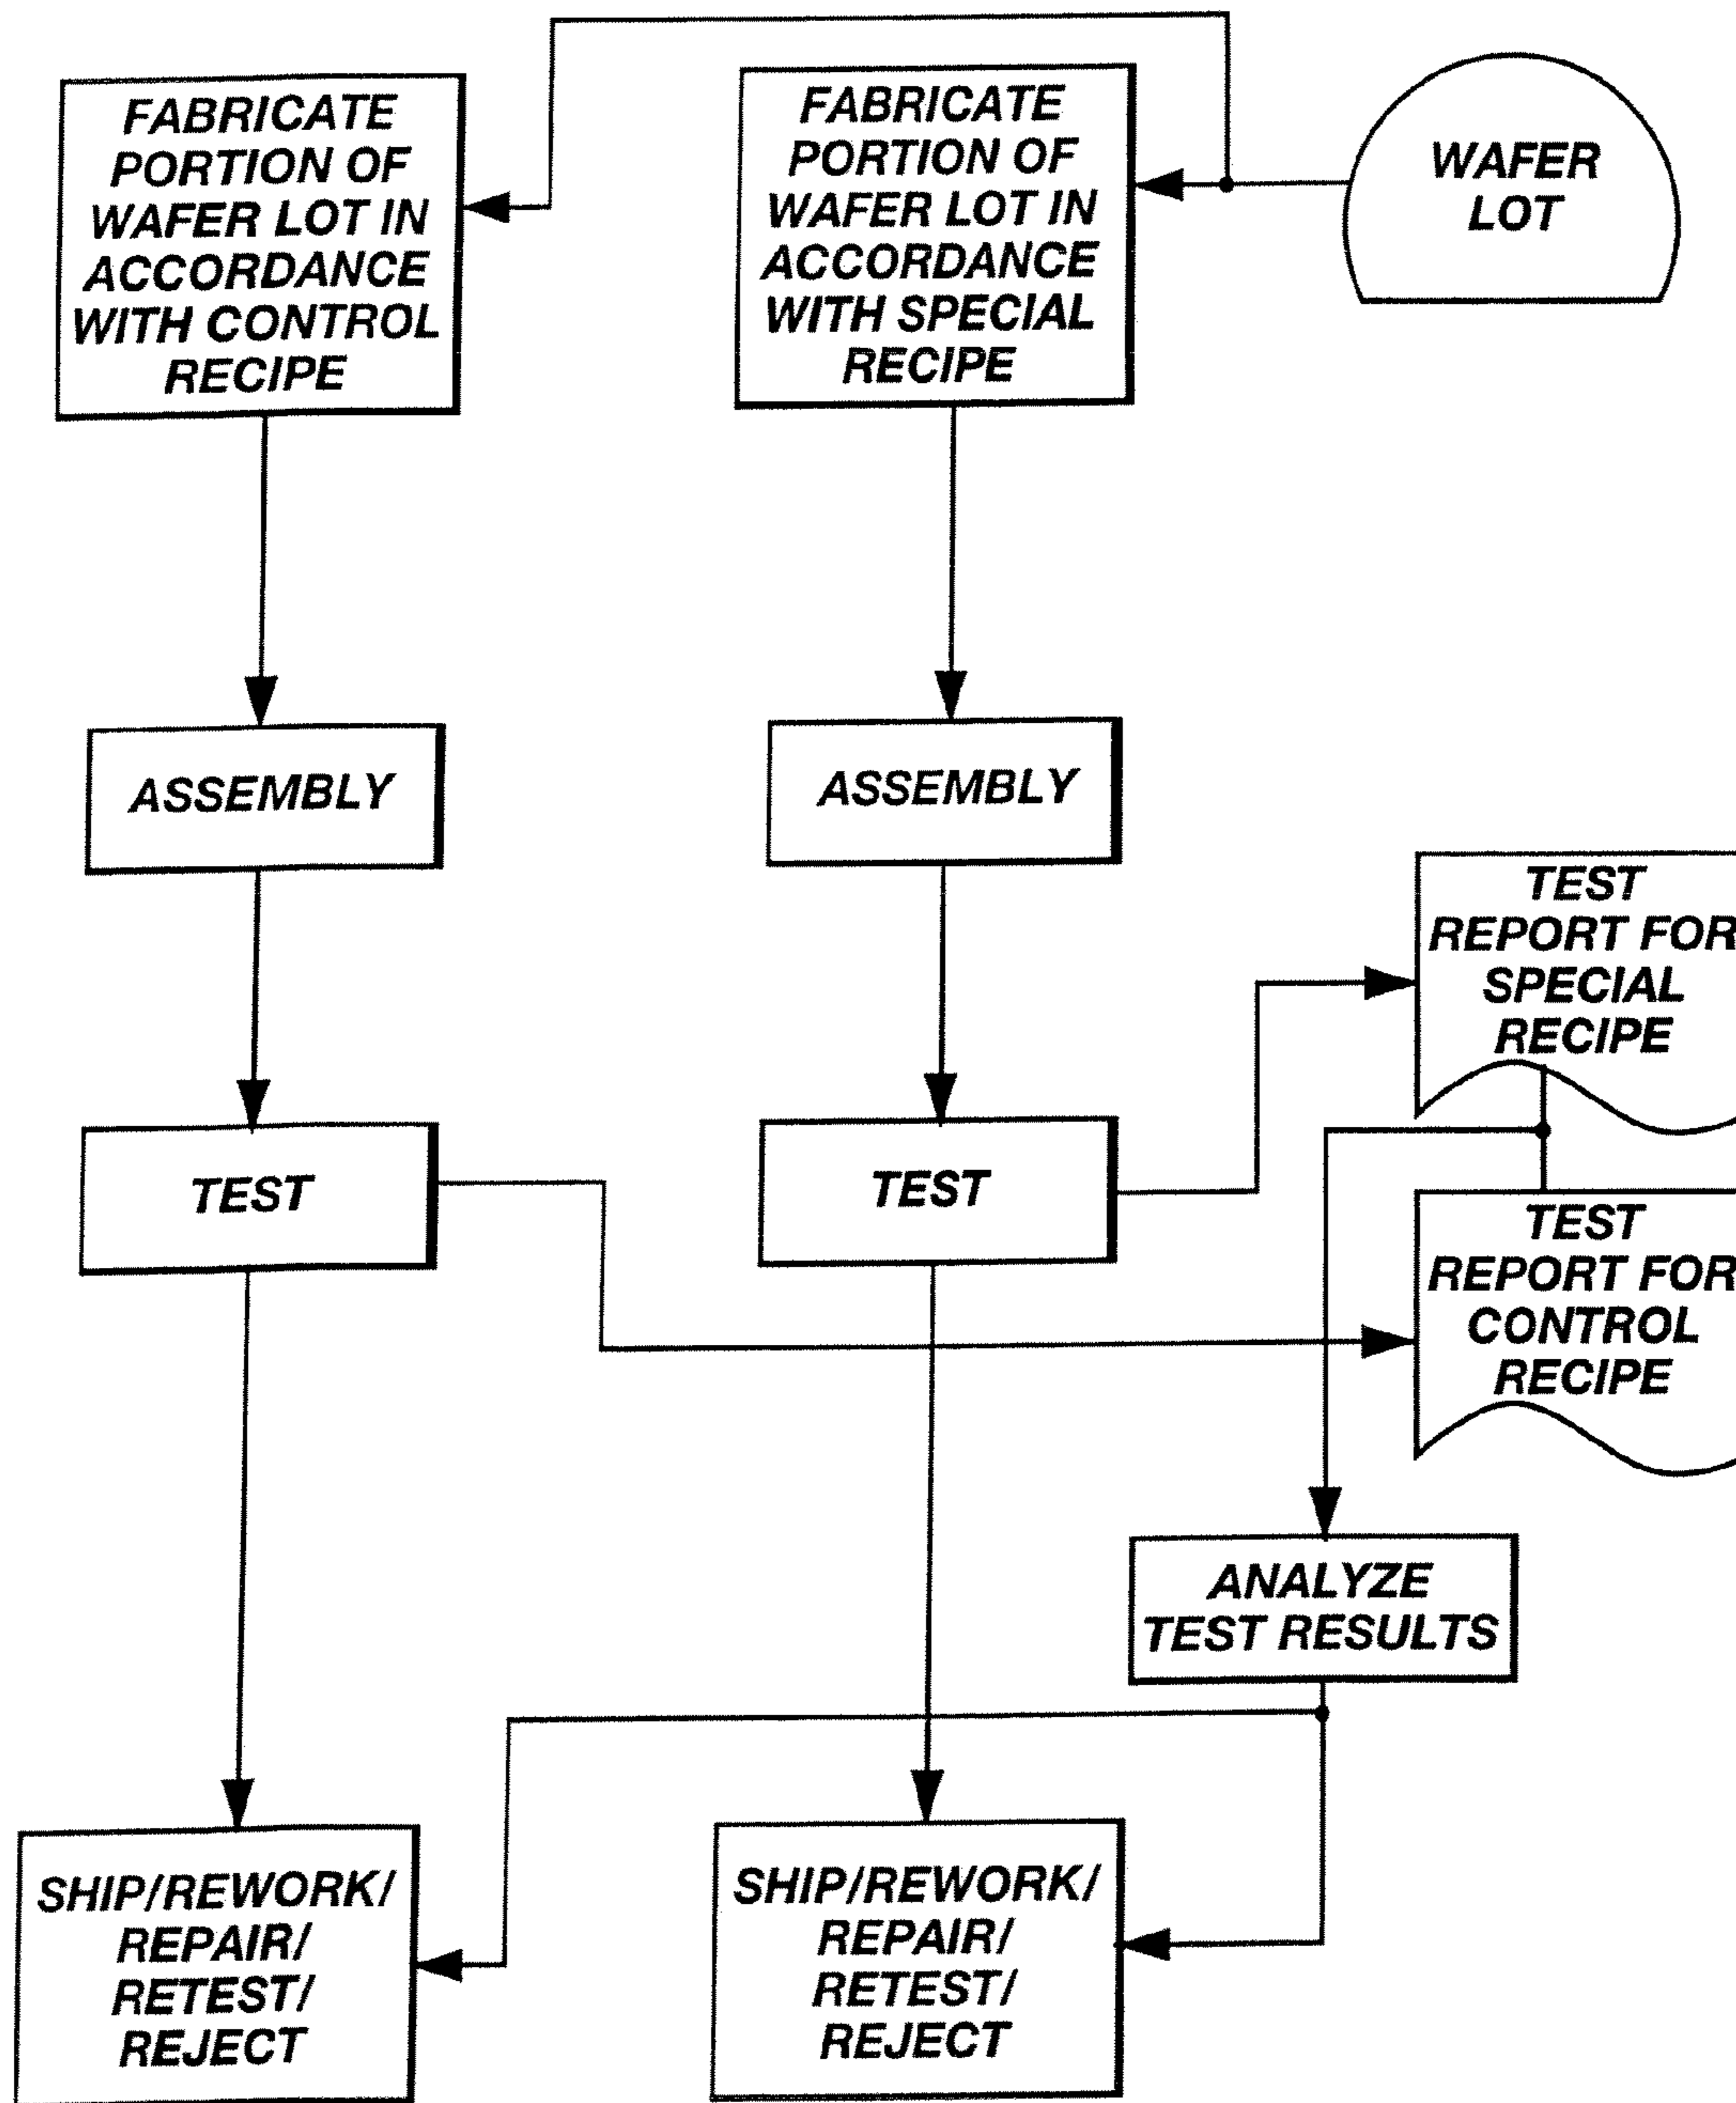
FABRICATE PORTION OF WAFER LOT IN ACCORDANCE WITH CONTROL RECIPE

FABRICATE PORTION OF WAFER LOT IN ACCORDANCE WITH SPECIAL RECIPE

WAFER LOT

ASSEMBLY

ASSEMBLY

TEST REPORT FOR SPECIAL RECIPE

TEST

TEST

TEST REPORT FOR CONTROL RECIPE

ANALYZE TEST RESULTS

SHIP/REWORK/ REPAIR/ RETEST/ REJECT

SHIP/REWORK/ REPAIR/ RETEST/ REJECT